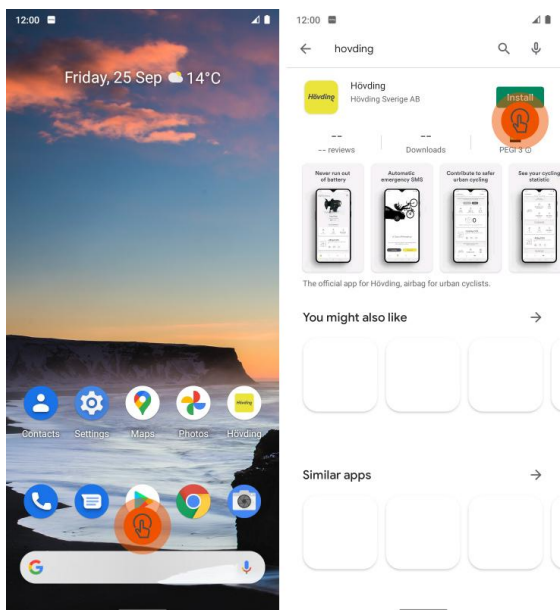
12:00

Friday, 25 Sep 14°C

Contacts Settings Maps Photos Hövding

12:00

hovding

Hövding
Hövding
Hövding Sverige AB

Install

--
-- reviews

--
Downloads

PEGI 3

Never run out of battery

Automatic emergency SMS

Contribute to safer urban cycling

See your cycling statistic

The official app for Hövding, airbag for urban cyclists.

You might also like

Similar apps